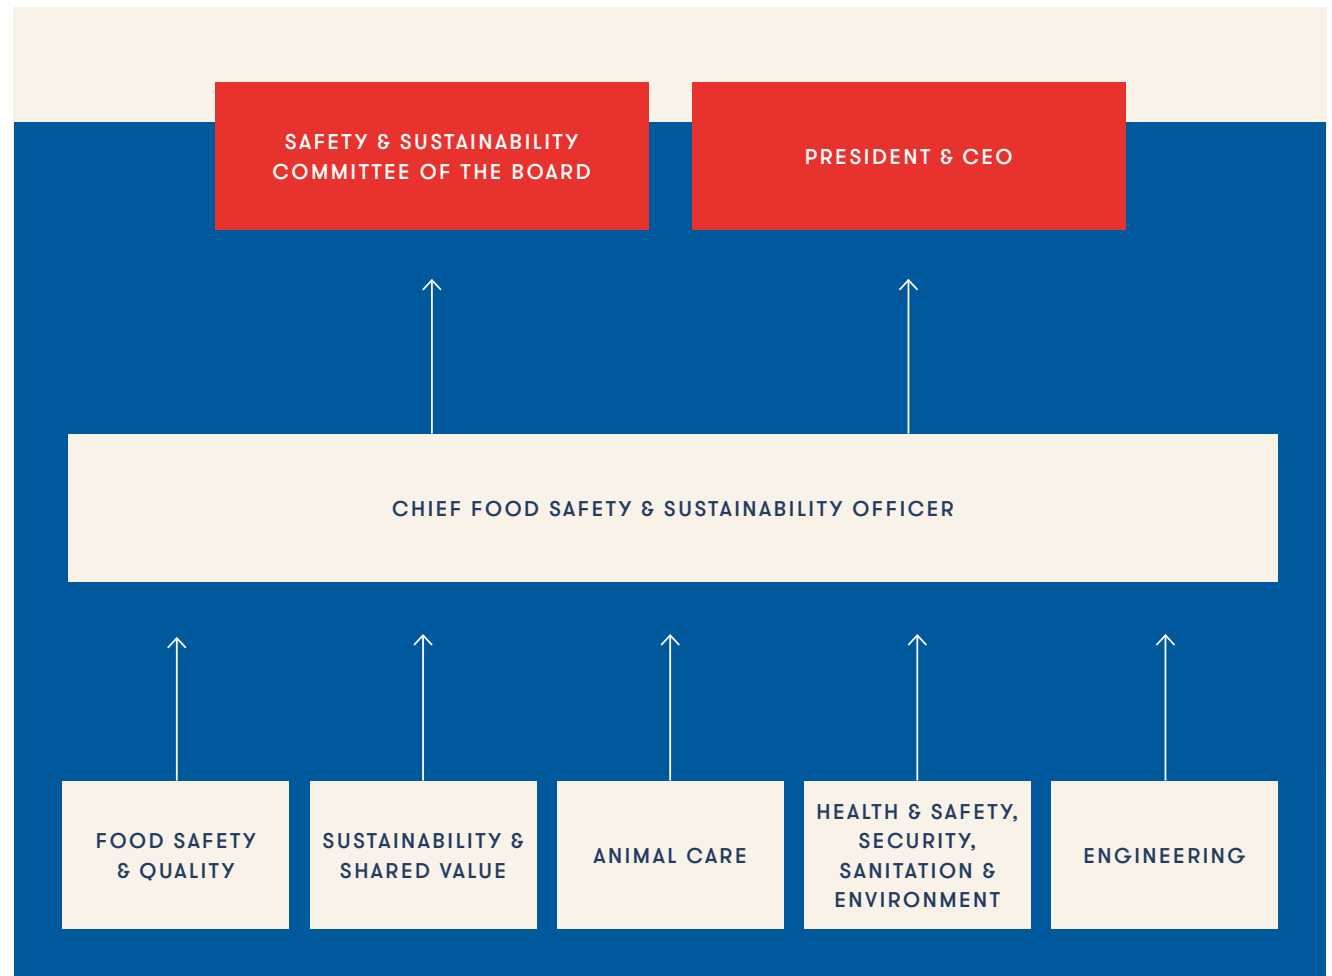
SAFETY & SUSTAINABILITY COMMITTEE OF THE BOARD

PRESIDENT & CEO

CHIEF FOOD SAFETY & SUSTAINABILITY OFFICER

FOOD SAFETY & QUALITY

SUSTAINABILITY & SHARED VALUE

ANIMAL CARE

HEALTH & SAFETY, SECURITY, SANITATION & ENVIRONMENT

ENGINEERING